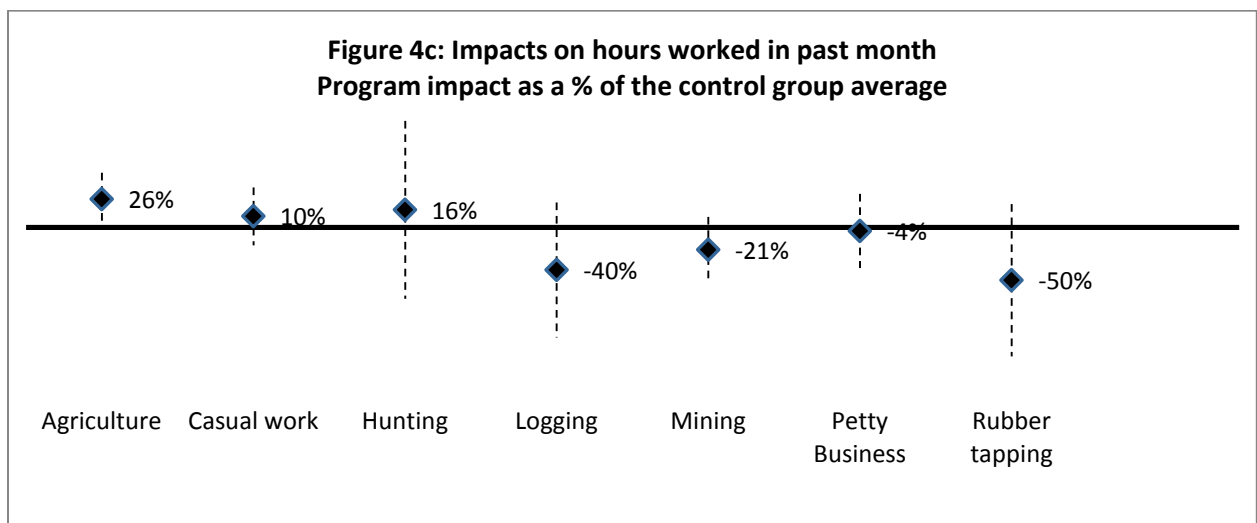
**Figure 4c: Impacts on hours worked in past month**
**Program impact as a % of the control group average**

26%
10%
16%
-40%
-21%
-4%
-50%

Agriculture
Casual work
Hunting
Logging
Mining
Petty Business
Rubber tapping